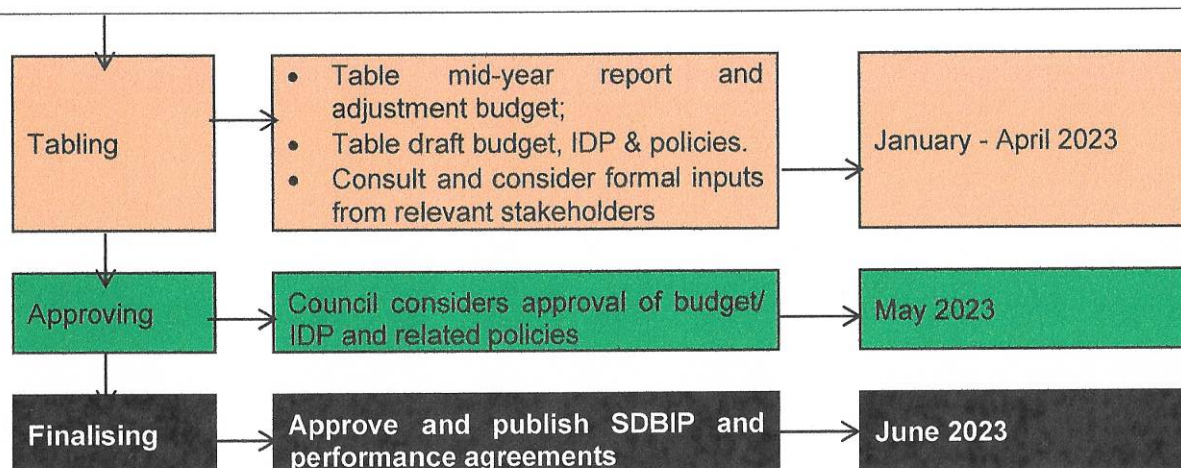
Tabling

- Table mid-year report and adjustment budget;
- Table draft budget, IDP & policies.
- Consult and consider formal inputs from relevant stakeholders

January - April 2023

Approving

Council considers approval of budget/ IDP and related policies

May 2023

Finalising

Approve and publish SDBIP and performance agreements

June 2023